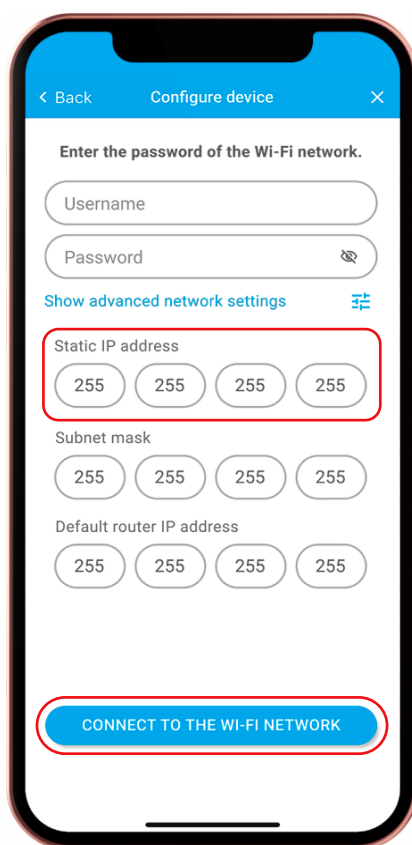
< Back Configure device ×

Enter the password of the Wi-Fi network.

Username

Password

Show advanced network settings

Static IP address

255 255 255 255

Subnet mask

255 255 255 255

Default router IP address

255 255 255 255

CONNECT TO THE WI-FI NETWORK